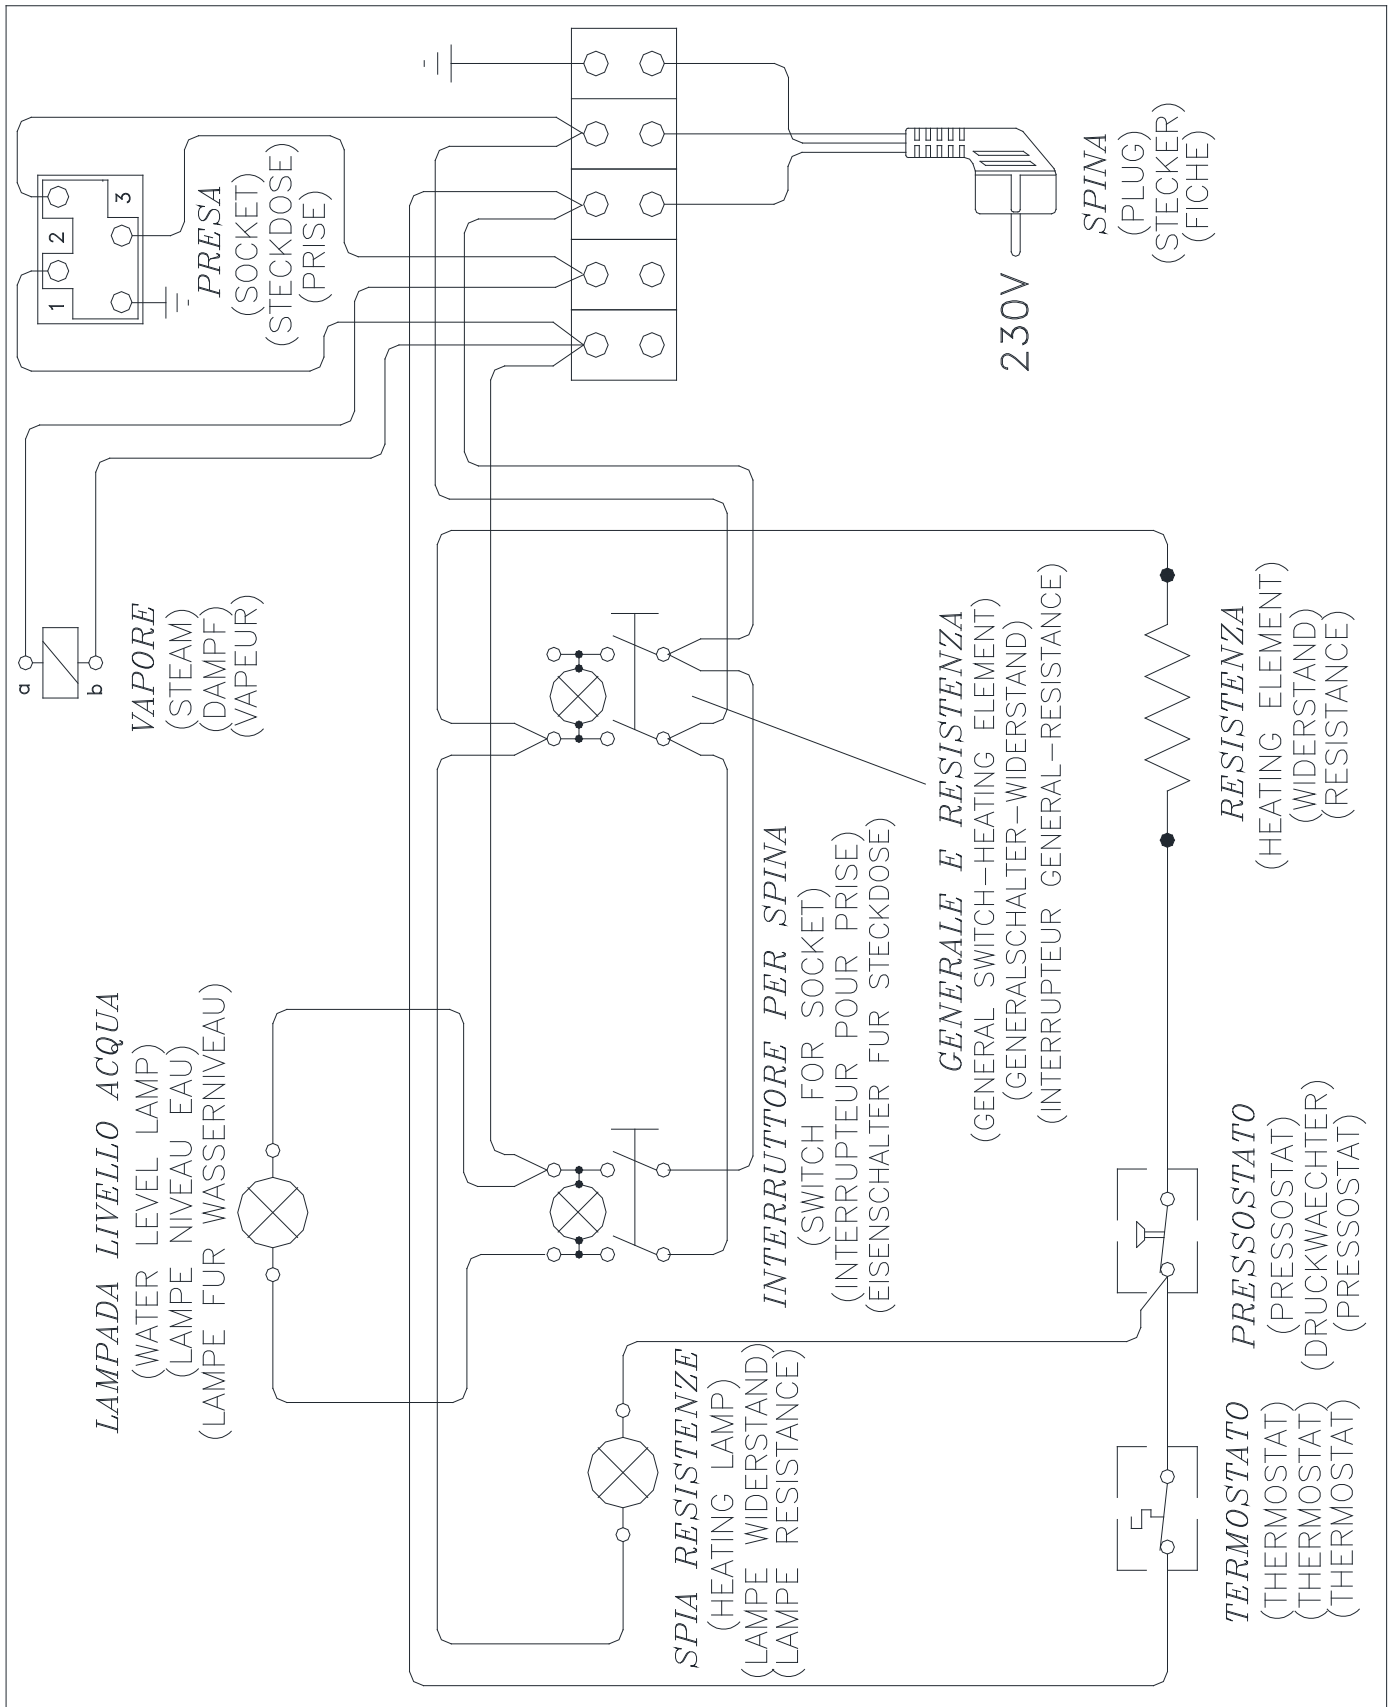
PRESA
(SOCKET)
(STECKDOSE)
(PRISE)

1 2 3

SPINA
(PLUG)
(STECKER)
(FICHE)

230V

a b

VAPORE
(STEAM)
(DAMPF)
(VAPEUR)

GENERALE E RESISTENZA
(GENERAL SWITCH-HEATING ELEMENT)
(GENERALSCHALTER-WIDERSTAND)
(INTERRUPTEUR GENERAL-RESISTANCE)

RESISTENZA
(HEATING ELEMENT)
(WIDERSTAND)
(RESISTANCE)

INTERRUTTORE PER SPINA
(SWITCH FOR SOCKET)
(INTERRUPTEUR POUR PRISE)
(EISENSCHALTER FUR STECKDOSE)

LAMPADA LIVELLO ACQUA
(WATER LEVEL LAMP)
(LAMPE NIVEAU EAU)
(LAMPE FUR WASSERNIVEAU)

SPIA RESISTENZE
(HEATING LAMP)
(LAMPE WIDERSTAND)
(LAMPE RESISTANCE)

PRESSOSTATO
(PRESSOSTAT)
(DRUCKWAECHTER)
(PRESSOSTAT)

TERMOSTATO
(THERMOSTAT)
(THERMOSTAT)
(THERMOSTAT)